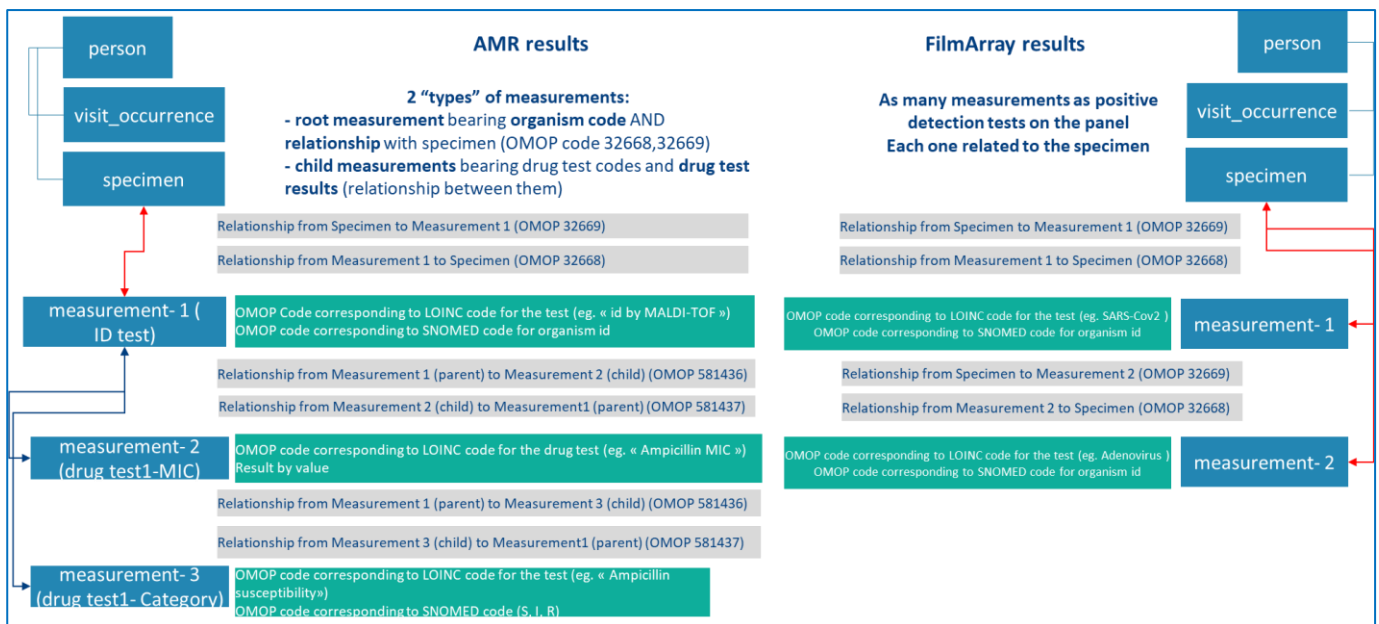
person

visit_occurrence

specimen

AMR results

2 "types" of measurements:
- root measurement bearing organism code AND relationship with specimen (OMOP code 32668,32669)
- child measurements bearing drug test codes and drug test results (relationship between them)

Relationship from Specimen to Measurement 1 (OMOP 32669)

Relationship from Measurement 1 to Specimen (OMOP 32668)

measurement- 1 ( ID test)

OMOP Code corresponding to LOINC code for the test (eg. « id by MALDI-TOF »)
OMOP code corresponding to SNOMED code for organism id

Relationship from Measurement 1 (parent) to Measurement 2 (child) (OMOP 581436)

Relationship from Measurement 2 (child) to Measurement1 (parent) (OMOP 581437)

measurement- 2 (drug test1-MIC)

OMOP code corresponding to LOINC code for the drug test (eg. « Ampicillin MIC »)
Result by value

Relationship from Measurement 1 (parent) to Measurement 3 (child) (OMOP 581436)

Relationship from Measurement 3 (child) to Measurement1 (parent) (OMOP 581437)

measurement- 3 (drug test1- Category)

OMOP code corresponding to LOINC code for the test (eg. « Ampicillin susceptibility»)
OMOP code corresponding to SNOMED code (S, I, R)

FilmArray results

As many measurements as positive detection tests on the panel
Each one related to the specimen

person

visit_occurrence

specimen

Relationship from Specimen to Measurement 1 (OMOP 32669)

Relationship from Measurement 1 to Specimen (OMOP 32668)

OMOP code corresponding to LOINC code for the test (eg. SARS-Cov2 )
OMOP code corresponding to SNOMED code for organism id

measurement- 1

Relationship from Specimen to Measurement 2 (OMOP 32669)

Relationship from Measurement 2 to Specimen (OMOP 32668)

OMOP code corresponding to LOINC code for the test (eg. Adenovirus )
OMOP code corresponding to SNOMED code for organism id

measurement- 2